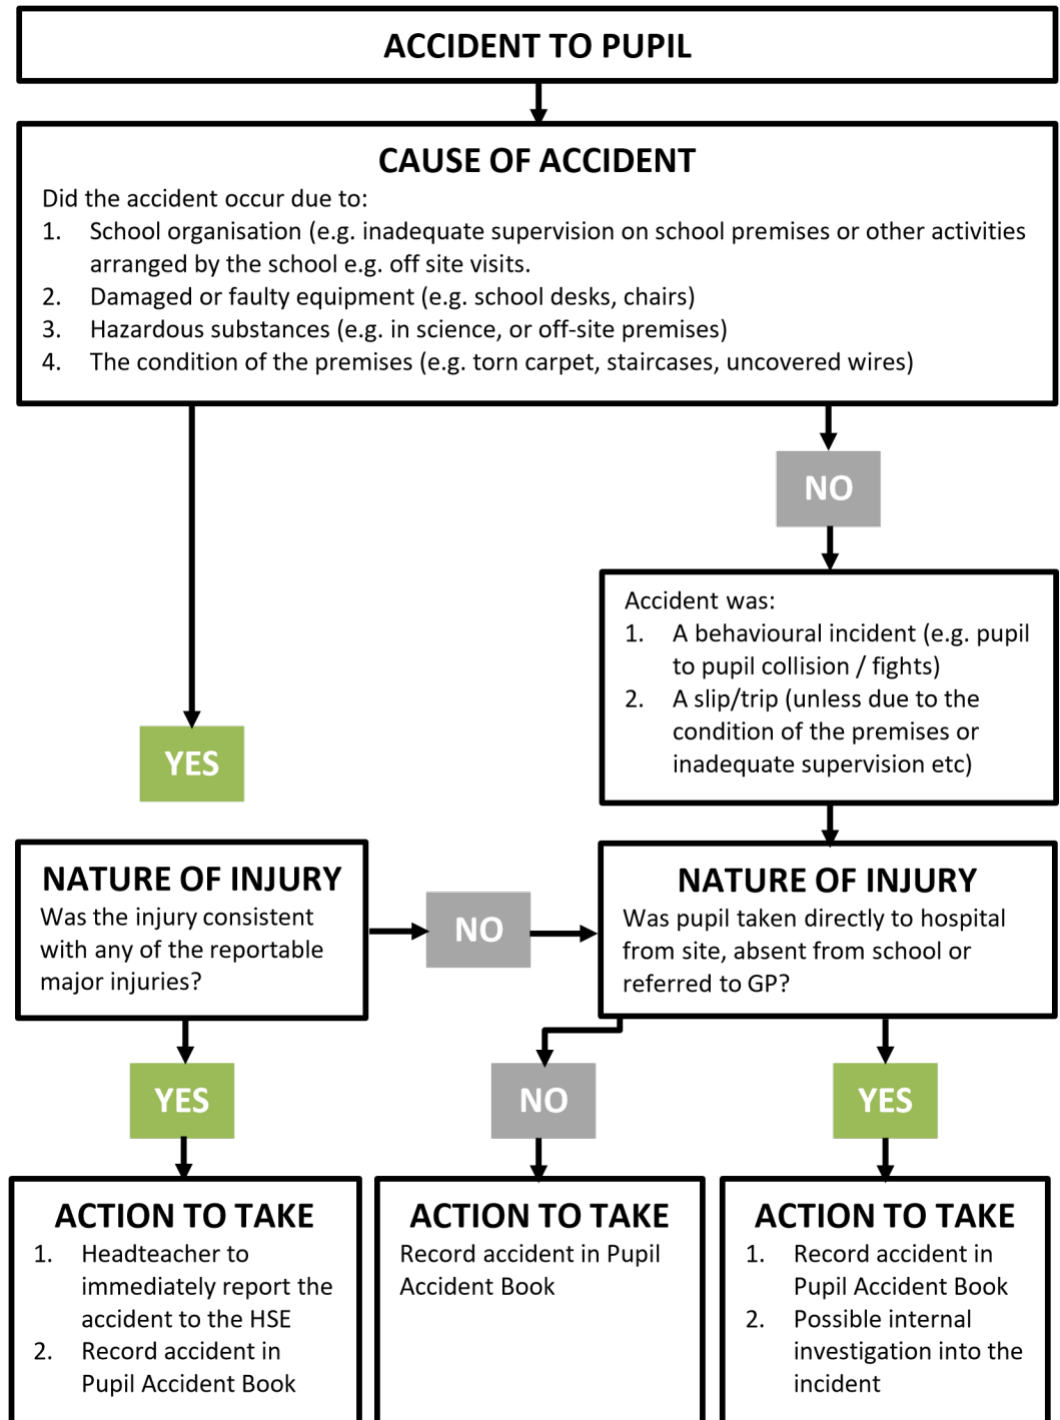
ACCIDENT TO PUPIL

CAUSE OF ACCIDENT

Did the accident occur due to:

1. School organisation (e.g. inadequate supervision on school premises or other activities arranged by the school e.g. off site visits.
2. Damaged or faulty equipment (e.g. school desks, chairs)
3. Hazardous substances (e.g. in science, or off-site premises)
4. The condition of the premises (e.g. torn carpet, staircases, uncovered wires)

NO

Accident was:

1. A behavioural incident (e.g. pupil to pupil collision / fights)
2. A slip/trip (unless due to the condition of the premises or inadequate supervision etc)

YES

NATURE OF INJURY

Was the injury consistent with any of the reportable major injuries?

NO

NATURE OF INJURY

Was pupil taken directly to hospital from site, absent from school or referred to GP?

YES

NO

YES

ACTION TO TAKE

1. Headteacher to immediately report the accident to the HSE
2. Record accident in Pupil Accident Book

ACTION TO TAKE

Record accident in Pupil Accident Book

ACTION TO TAKE

1. Record accident in Pupil Accident Book
2. Possible internal investigation into the incident